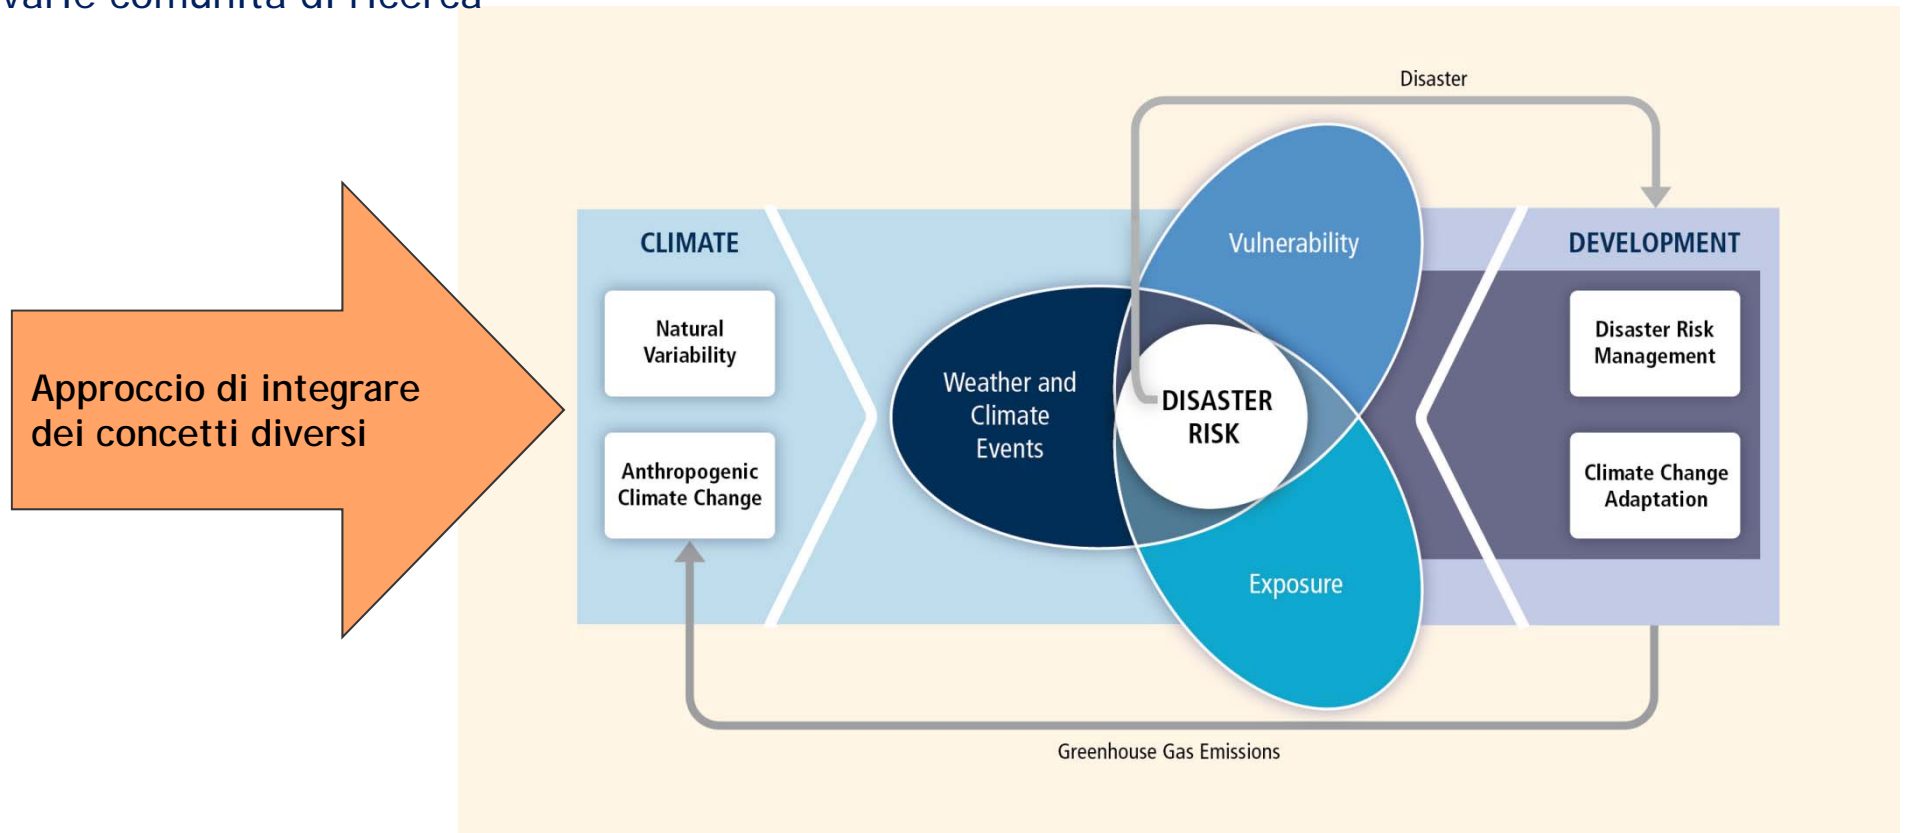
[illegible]

Approccio di integrare dei concetti diversi

Disaster

CLIMATE

Natural Variability

Anthropogenic Climate Change

Weather and Climate Events

Vulnerability

DISASTER RISK

Exposure

DEVELOPMENT

Disaster Risk Management

Climate Change Adaptation

Greenhouse Gas Emissions